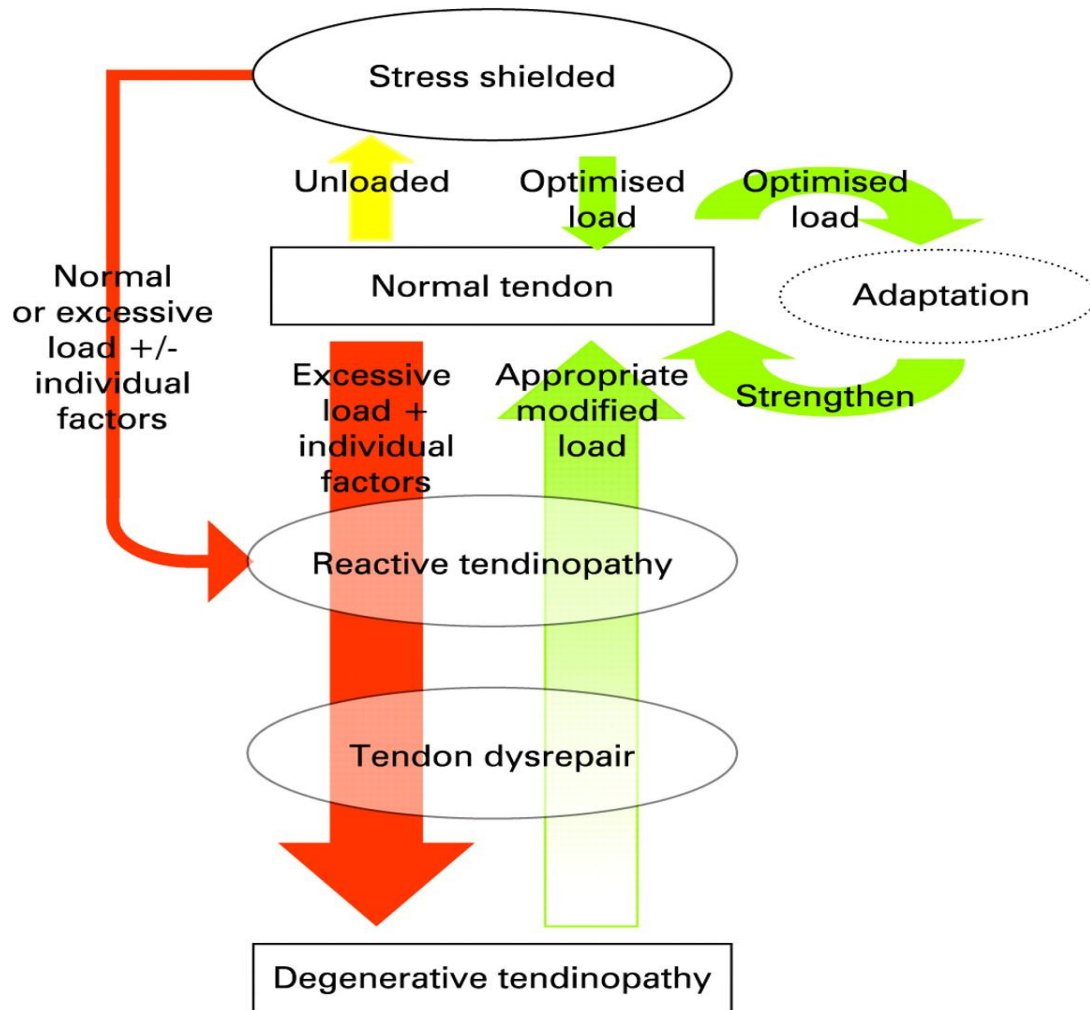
Stress shielded

Unloaded

Optimised load

Optimised load

Normal tendon

Adaptation

Normal or excessive load +/- individual factors

Excessive load + individual factors

Appropriate modified load

Strengthen

Reactive tendinopathy

Tendon dysrepair

Degenerative tendinopathy